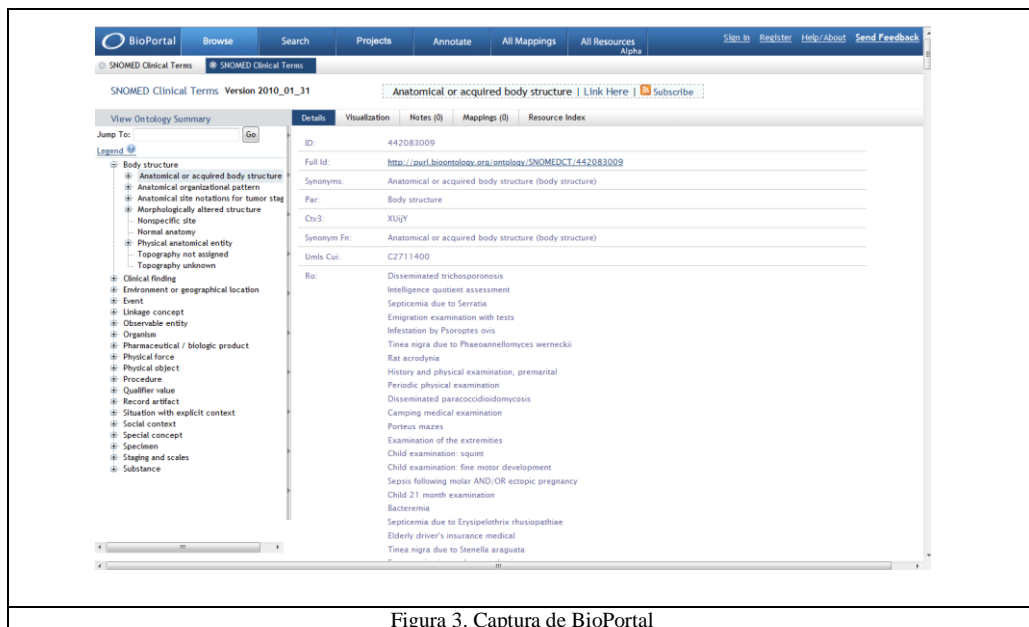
BioPortal | Browse | Search | Projects | Annotate | All Mappings | All Resources Alpha | Sign In | Register | Help/About | Send Feedback

SNOMED Clinical Terms | SNOMED Clinical Terms

SNOMED Clinical Terms Version 2010_01_31

Anatomical or acquired body structure | Link Here | Subscribe

View Ontology Summary

Jump To: Go

Legend

Body structure
Anatomical or acquired body structure
Anatomical organizational pattern
Anatomical site notations for tumor stag
Morphologically altered structure
Nonspecific site
Normal anatomy
Physical anatomical entity
Topography not assigned
Topography unknown
Clinical finding
Environment or geographical location
Event
Linkage concept
Observable entity
Organism
Pharmaceutical / biologic product
Physical force
Physical object
Procedure
Qualifier value
Record artifact
Situation with explicit context
Social context
Special concept
Specimen
Staging and scales
Substance

Details | Visualization | Notes (0) | Mappings (0) | Resource Index

| | |
|---|---|
| ID: | 442083009 |
| Full Id: | http://purl.bioontology.org/ontology/SNOMEDCT/442083009 |
| Synonyms: | Anatomical or acquired body structure (body structure) |
| Par: | Body structure |
| Ctv3: | XUijY |
| Synonym Fn: | Anatomical or acquired body structure (body structure) |
| Umls Cui: | C2711400 |
| Ro: | Disseminated trichosporonosis<br>Intelligence quotient assessment<br>Septicemia due to Serratia<br>Emigration examination with tests<br>Infestation by Psoroptes ovis<br>Tinea nigra due to Phaeoannellomyces werneckii<br>Rat acrodynia<br>History and physical examination, premarital<br>Periodic physical examination<br>Disseminated paracoccidioidomycosis<br>Camping medical examination<br>Porteus mazes<br>Examination of the extremities<br>Child examination: squint<br>Child examination: fine motor development<br>Sepsis following molar AND/OR ectopic pregnancy<br>Child 21 month examination<br>Bacteremia<br>Septicemia due to Erysipelothrix rhusiopathiae<br>Elderly driver's insurance medical<br>Tinea nigra due to Stenella araguata |

Figura 3. Captura de BioPortal